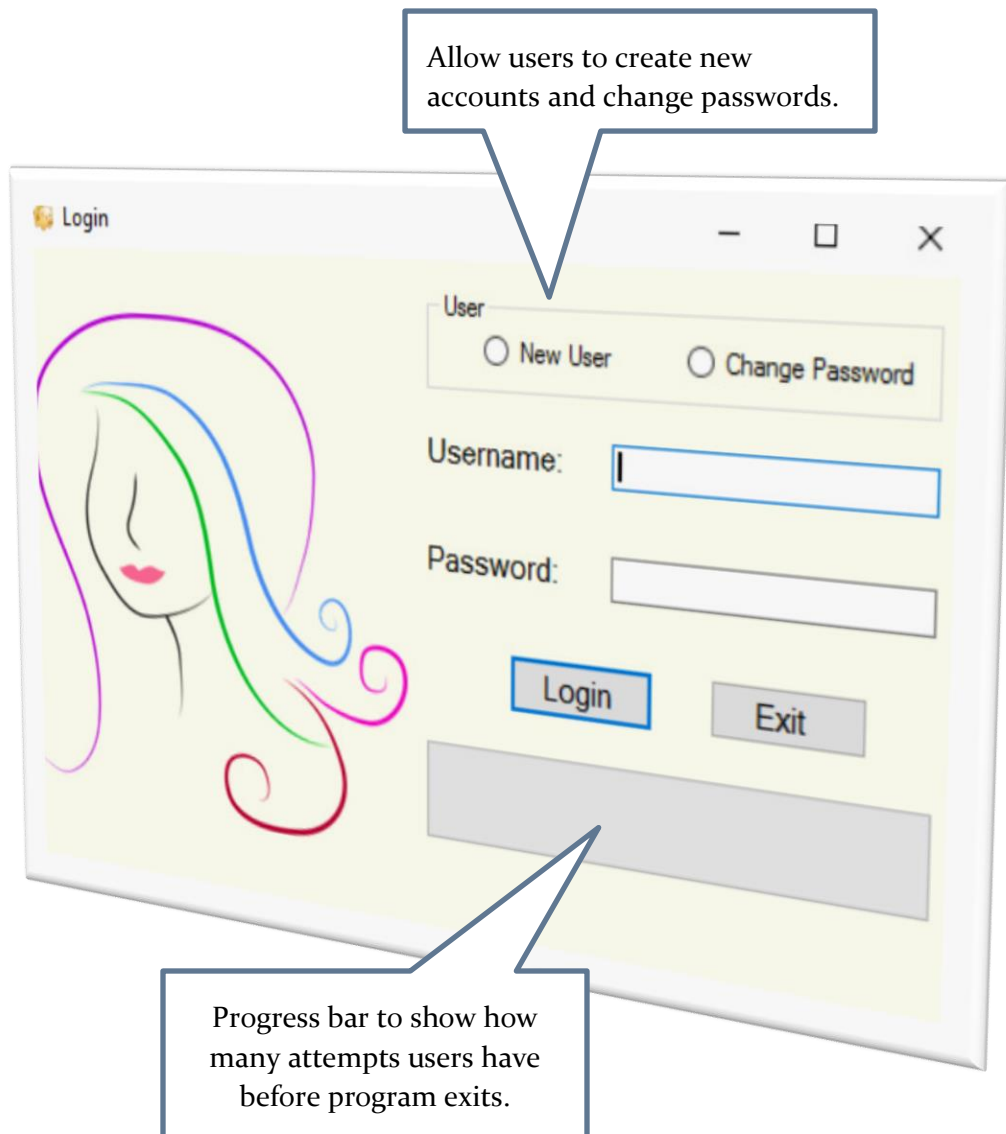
Allow users to create new accounts and change passwords.

Login

User

New User

Change Password

Username:

Password:

Login

Exit

Progress bar to show how many attempts users have before program exits.